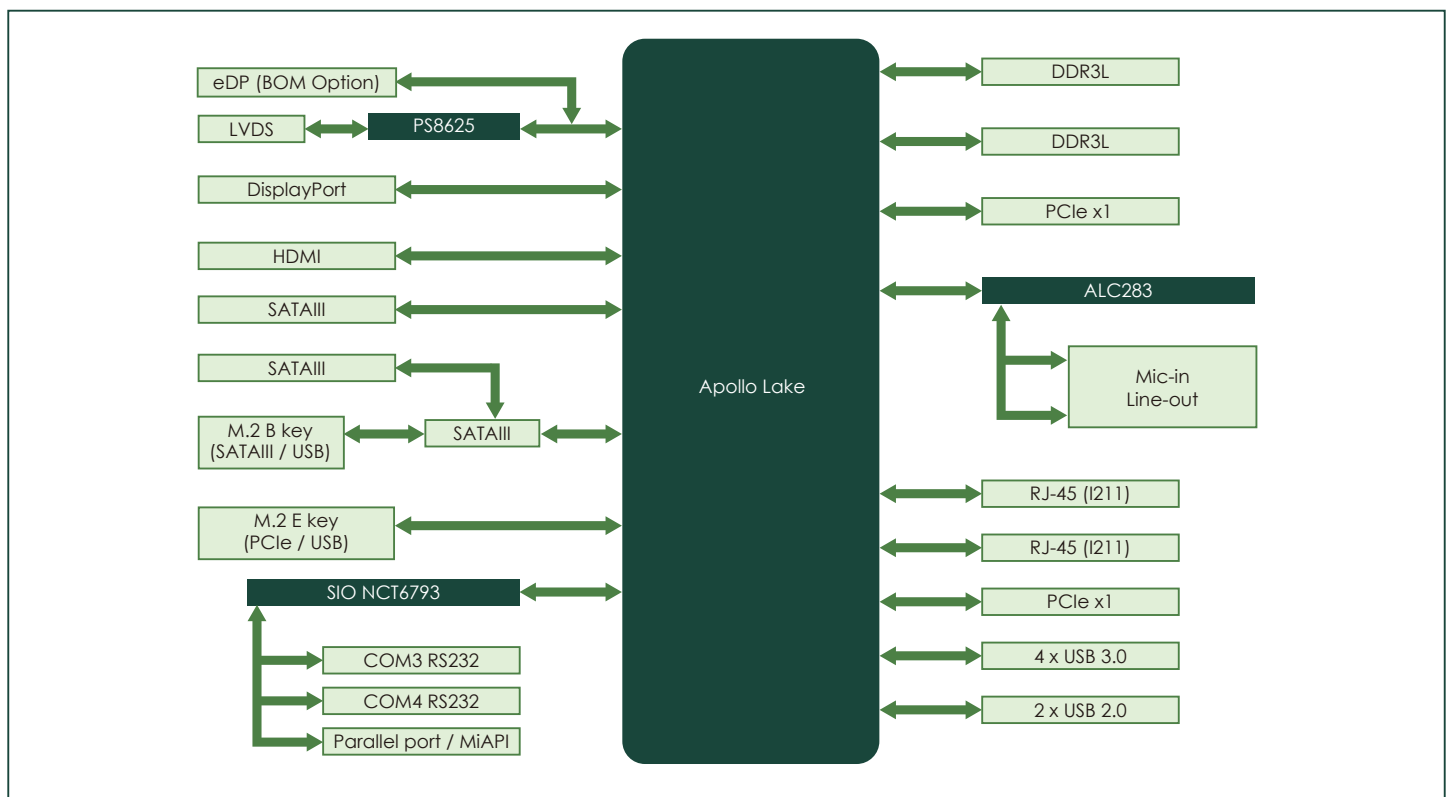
eDP (BOM Option)
LVDS
PS8625
DisplayPort
HDMI
SATAIII
SATAIII
M.2 B key (SATAIII / USB)
SATAIII
M.2 E key (PCIe / USB)
SIO NCT6793
COM3 RS232
COM4 RS232
Parallel port / MiAPI

Apollo Lake

DDR3L
DDR3L
PCIe x1
ALC283
Mic-in
Line-out
RJ-45 (I211)
RJ-45 (I211)
PCIe x1
4 x USB 3.0
2 x USB 2.0